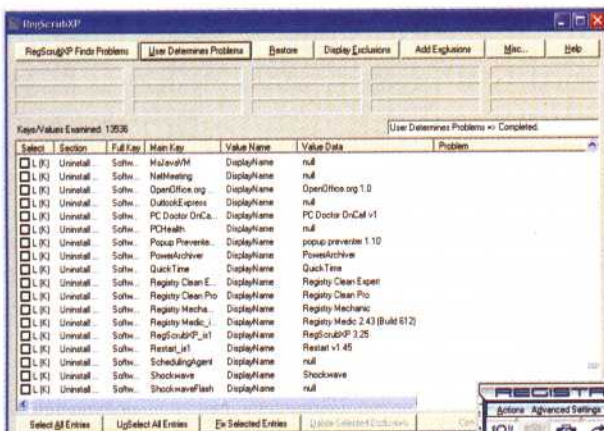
RegScrubXP

RegScrubXP Finds Problems | User Determines Problems | Restore | Display Exclusions | Add Exclusions | Misc... | Help

Keys/Values Examined: 13536

User Determines Problems => Completed.

| Select | Section | Full Key | Main Key | Value Name | Value Data | Problem |
|---|---|---|---|---|---|---|
| L (K) | Uninstall... | Softw... | MsJavaVM | DisplayName | null | |
| L (K) | Uninstall... | Softw... | NetMeeting | DisplayName | null | |
| L (K) | Uninstall... | Softw... | OpenOffice.org ... | DisplayName | OpenOffice.org 1.0 | |
| L (K) | Uninstall... | Softw... | OutlookExpress | DisplayName | null | |
| L (K) | Uninstall... | Softw... | PC Doctor OnCa... | DisplayName | PC Doctor OnCall v1 | |
| L (K) | Uninstall... | Softw... | PCHealth | DisplayName | null | |
| L (K) | Uninstall... | Softw... | Popup Prevente... | DisplayName | popup preventer 1.10 | |
| L (K) | Uninstall... | Softw... | PowerArchiver | DisplayName | PowerArchiver | |
| L (K) | Uninstall... | Softw... | QuickTime | DisplayName | QuickTime | |
| L (K) | Uninstall... | Softw... | Registry Clean E... | DisplayName | Registry Clean Expert | |
| L (K) | Uninstall... | Softw... | Registry Clean Pro | DisplayName | Registry Clean Pro | |
| L (K) | Uninstall... | Softw... | Registry Mecha... | DisplayName | Registry Mechanic | |
| L (K) | Uninstall... | Softw... | Registry Medic_i... | DisplayName | Registry Medic 2.43 (Build 612) | |
| L (K) | Uninstall... | Softw... | RegScrubXP_is1 | DisplayName | RegScrubXP 3.25 | |
| L (K) | Uninstall... | Softw... | Restart_is1 | DisplayName | Restart v1.45 | |
| L (K) | Uninstall... | Softw... | SchedulingAgent | DisplayName | null | |
| L (K) | Uninstall... | Softw... | Shockwave | DisplayName | Shockwave | |
| L (K) | Uninstall... | Softw... | ShockwaveFlash | DisplayName | null | |

Select All Entries | UnSelect All Entries | Fix Selected Entries | Delete Selected Exclusions | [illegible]

REGISTR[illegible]
Actions Advanced Settings